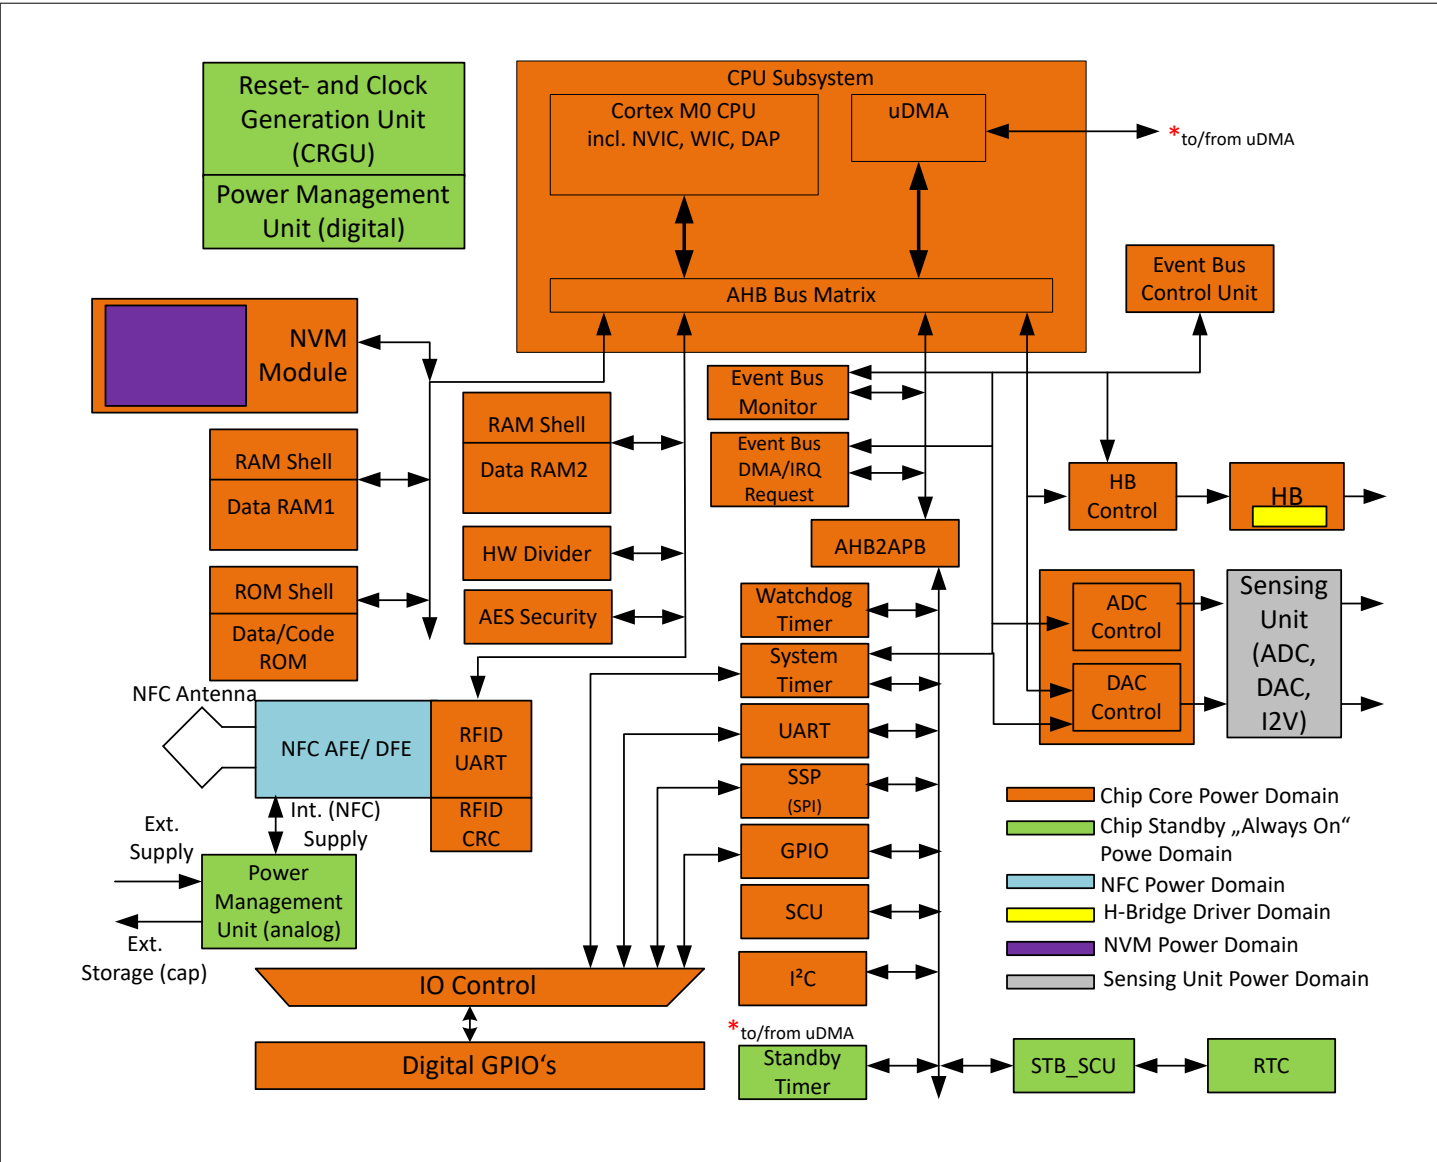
Reset- and Clock Generation Unit (CRGU)

Power Management Unit (digital)

CPU Subsystem

Cortex M0 CPU incl. NVIC, WIC, DAP

uDMA

*to/from uDMA

AHB Bus Matrix

Event Bus Control Unit

NVM Module

RAM Shell

Data RAM2

Event Bus Monitor

Event Bus DMA/IRQ Request

RAM Shell

Data RAM1

HB Control

HB

HW Divider

AHB2APB

ROM Shell

Data/Code ROM

AES Security

Watchdog Timer

ADC Control

Sensing Unit (ADC, DAC, I2V)

System Timer

DAC Control

NFC Antenna

NFC AFE/ DFE

RFID UART

UART

RFID CRC

SSP (SPI)

Chip Core Power Domain

Int. (NFC) Supply

Ext. Supply

Chip Standby „Always On“ Powe Domain

Power Management Unit (analog)

GPIO

NFC Power Domain

H-Bridge Driver Domain

SCU

NVM Power Domain

Ext. Storage (cap)

Sensing Unit Power Domain

IO Control

I²C

*to/from uDMA

Digital GPIO‘s

Standby Timer

STB_SCU

RTC